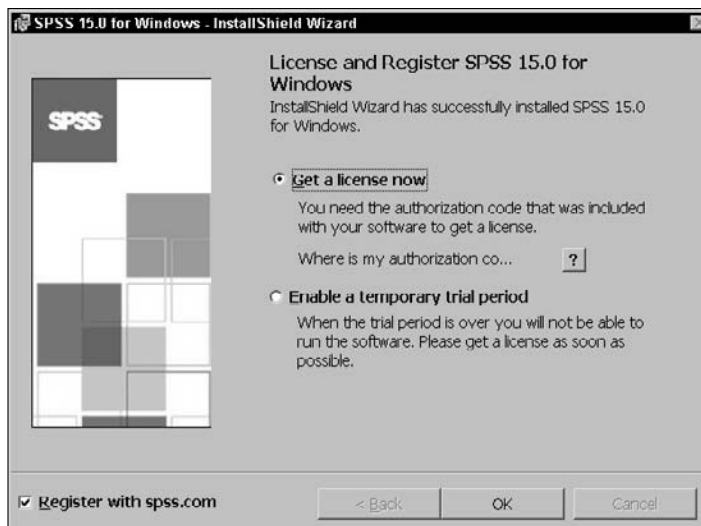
SPSS 15.0 for Windows - InstallShield Wizard

SPSS

License and Register SPSS 15.0 for Windows

InstallShield Wizard has successfully installed SPSS 15.0 for Windows.

Get a license now

You need the authorization code that was included with your software to get a license.

Where is my authorization co...

?

Enable a temporary trial period

When the trial period is over you will not be able to run the software. Please get a license as soon as possible.

Register with spss.com

< Back

OK

Cancel